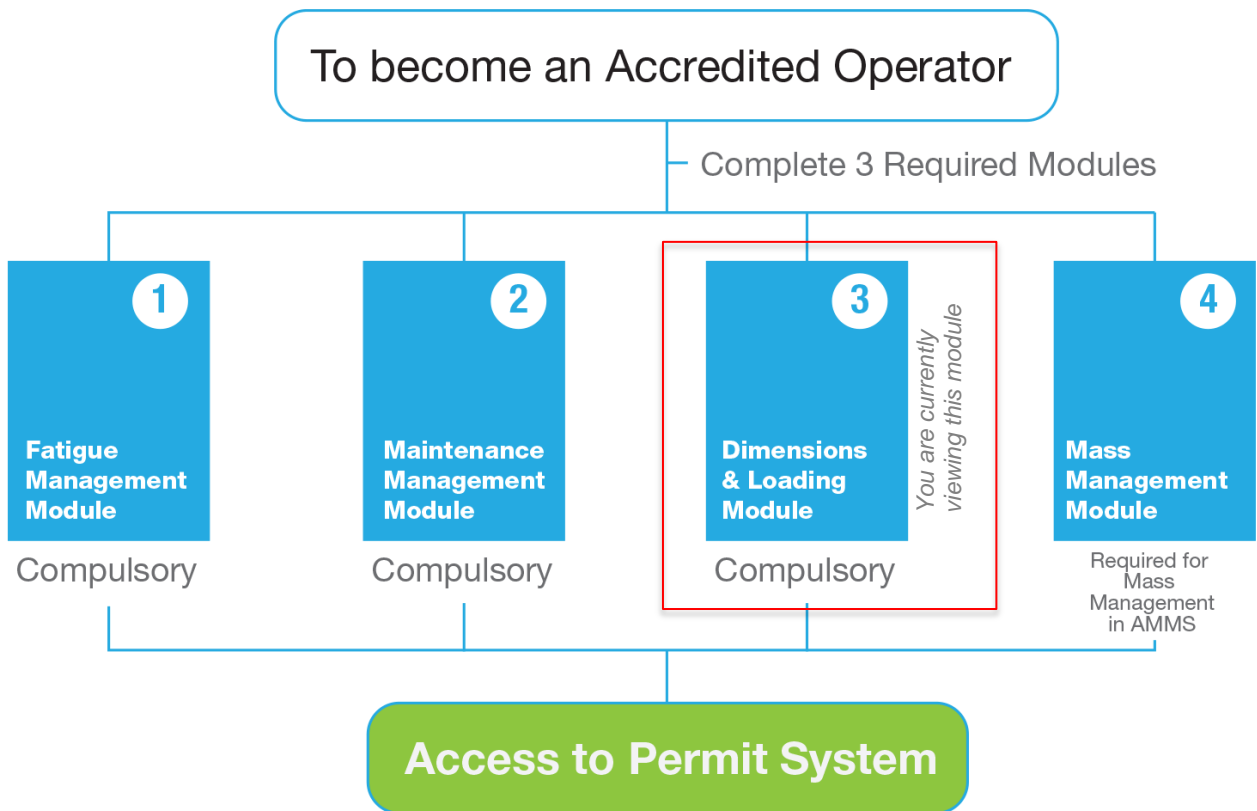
To become an Accredited Operator

Complete 3 Required Modules

1
Fatigue Management Module
Compulsory

2
Maintenance Management Module
Compulsory

3
Dimensions & Loading Module
You are currently viewing this module
Compulsory

4
Mass Management Module
Required for Mass Management in AMMS

Access to Permit System